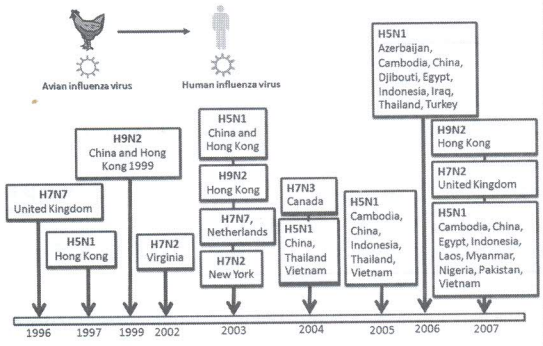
Avian influenza virus

Human influenza virus

H7N7
United Kingdom

H5N1
Hong Kong

H9N2
China and Hong Kong 1999

H7N2
Virginia

H5N1
China and Hong Kong

H9N2
Hong Kong

H7N7,
Netherlands

H7N2
New York

H7N3
Canada

H5N1
China,
Thailand
Vietnam

H5N1
Cambodia,
China,
Indonesia,
Thailand,
Vietnam

H5N1
Azerbaijan,
Cambodia, China,
Djibouti, Egypt,
Indonesia, Iraq,
Thailand, Turkey

H9N2
Hong Kong

H7N2
United Kingdom

H5N1
Cambodia, China,
Egypt, Indonesia,
Laos, Myanmar,
Nigeria, Pakistan,
Vietnam

1996 1997 1999 2002 2003 2004 2005 2006 2007